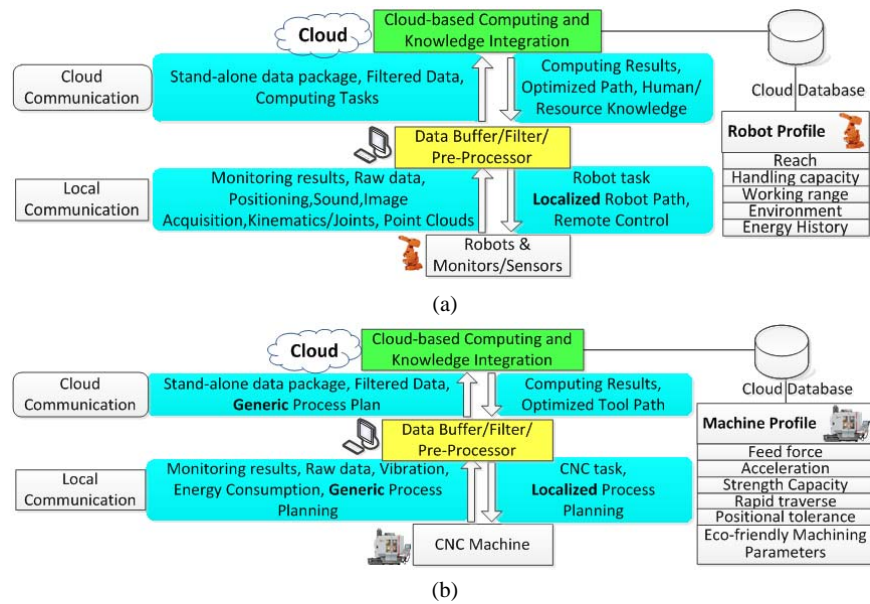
Cloud

Cloud-based Computing and Knowledge Integration

Cloud Communication

Stand-alone data package, Filtered Data, Computing Tasks

Computing Results, Optimized Path, Human/ Resource Knowledge

Cloud Database

Robot Profile

| Reach |
|---|
| Handling capacity |
| Working range |
| Environment |
| Energy History |

Data Buffer/Filter/ Pre-Processor

Local Communication

Monitoring results, Raw data, Positioning,Sound,Image Acquisition,Kinematics/Joints, Point Clouds

Robot task **Localized** Robot Path, Remote Control

Robots & Monitors/Sensors

(a)

Cloud

Cloud-based Computing and Knowledge Integration

Cloud Communication

Stand-alone data package, Filtered Data, **Generic** Process Plan

Computing Results, Optimized Tool Path

Cloud Database

Machine Profile

| Feed force |
|---|
| Acceleration |
| Strength Capacity |
| Rapid traverse |
| Positional tolerance |
| Eco-friendly Machining Parameters |

Data Buffer/Filter/ Pre-Processor

Local Communication

Monitoring results, Raw data, Vibration, Energy Consumption, **Generic** Process Planning

CNC task, **Localized** Process Planning

CNC Machine

(b)